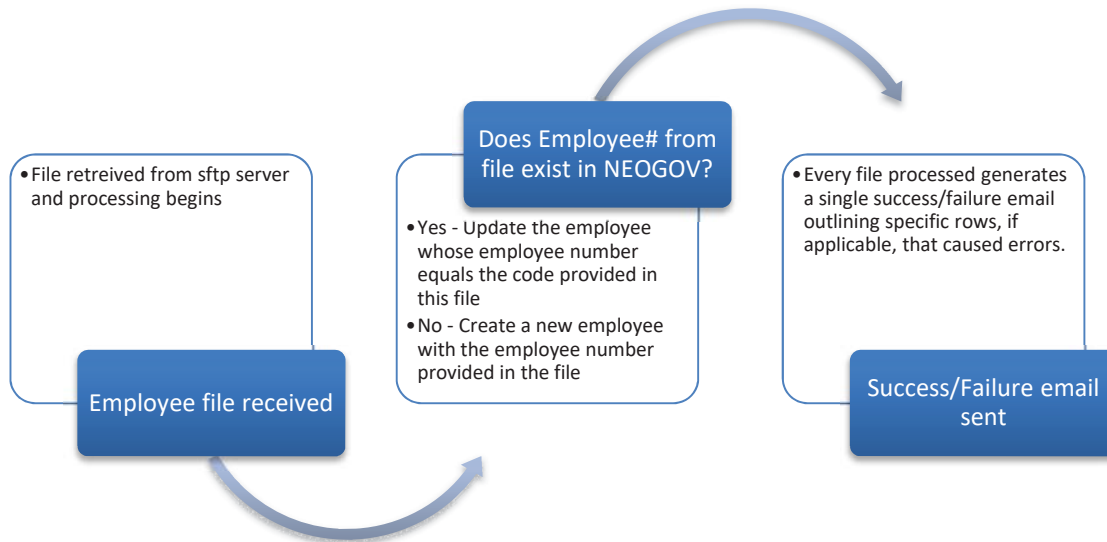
• File retreived from sftp server and processing begins

Employee file received

Does Employee# from file exist in NEOGOV?

• Yes - Update the employee whose employee number equals the code provided in this file
• No - Create a new employee with the employee number provided in the file

• Every file processed generates a single success/failure email outlining specific rows, if applicable, that caused errors.

Success/Failure email sent